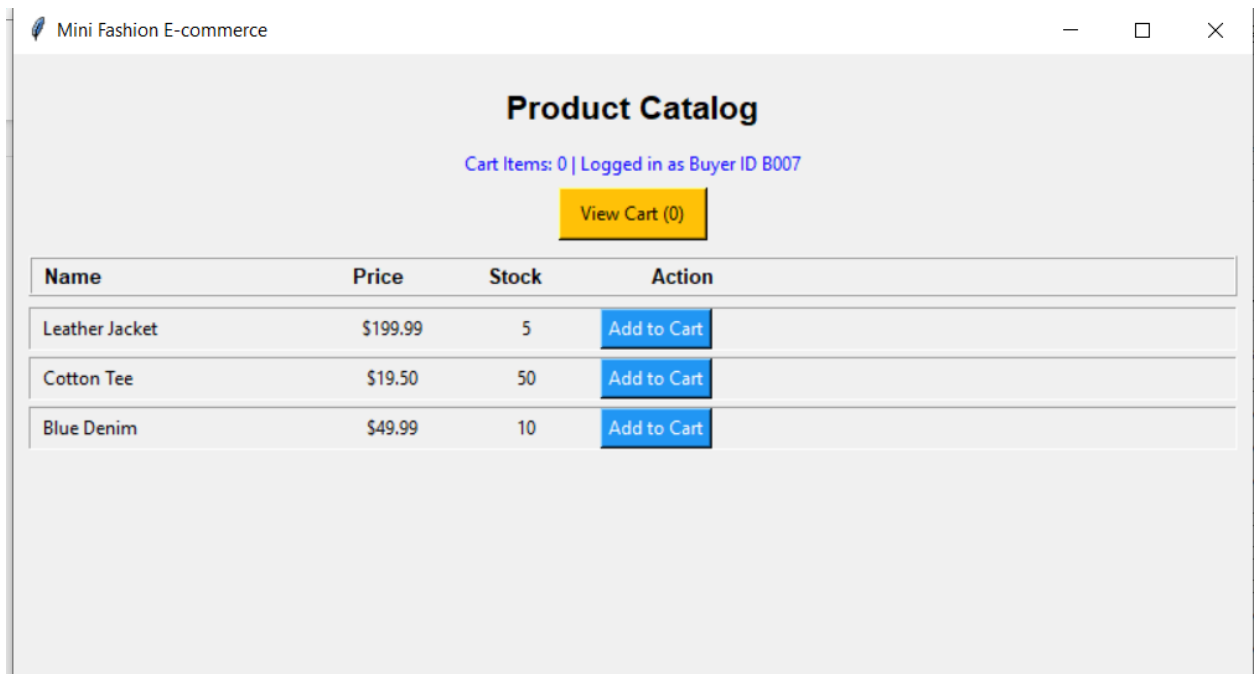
Mini Fashion E-commerce

Product Catalog

Cart Items: 0 | Logged in as Buyer ID B007

View Cart (0)

| Name | Price | Stock | Action |
|---|---|---|---|
| Leather Jacket | $199.99 | 5 | Add to Cart |
| Cotton Tee | $19.50 | 50 | Add to Cart |
| Blue Denim | $49.99 | 10 | Add to Cart |